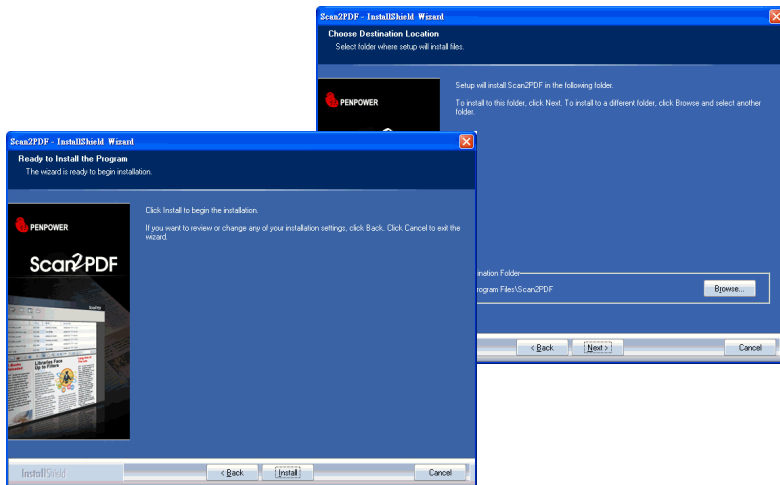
Scan2PDF - InstallShield Wizard

Choose Destination Location
Select folder where setup will install files.

PENPOWER

Setup will install Scan2PDF in the following folder.

To install to this folder, click Next. To install to a different folder, click Browse and select another folder.

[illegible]ination Folder
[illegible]rogram Files\Scan2PDF

Browse...

< Back
Next >
Cancel

Scan2PDF - InstallShield Wizard

Ready to Install the Program
The wizard is ready to begin installation.

PENPOWER

Scan2PDF

Libraries Face Up to Filters

Click Install to begin the installation.

If you want to review or change any of your installation settings, click Back. Click Cancel to exit the wizard.

InstallShield

< Back
Install
Cancel